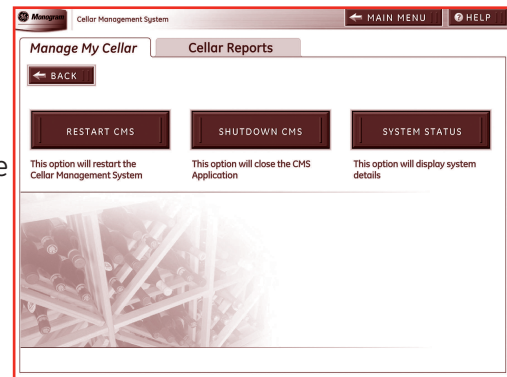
Monogram Cellar Management System

MAIN MENU

HELP

Manage My Cellar

Cellar Reports

BACK

RESTART CMS

SHUTDOWN CMS

SYSTEM STATUS

This option will restart the Cellar Management System

This option will close the CMS Application

This option will display system details

e